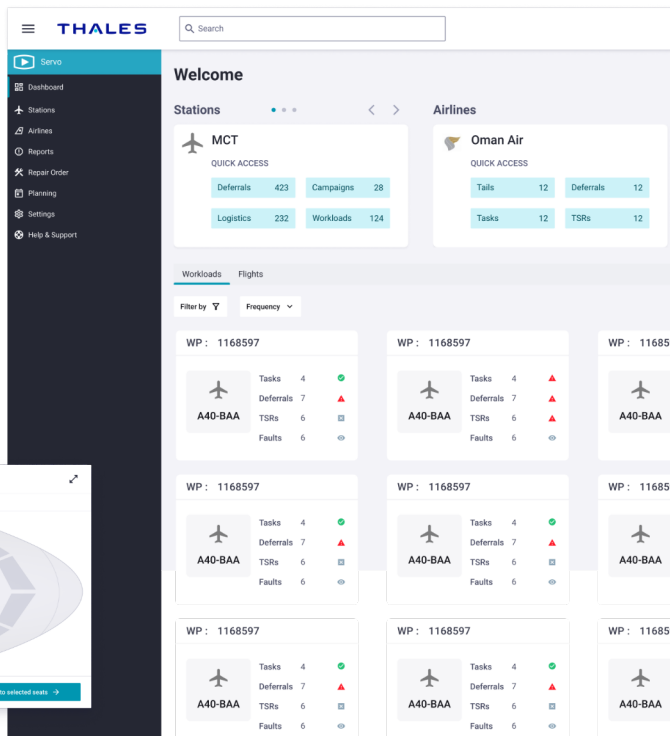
THALES

Search

Servo

Dashboard
Stations
Airlines
Reports
Repair Order
Planning
Settings
Help & Support

Welcome

Stations

MCT
QUICK ACCESS

| Deferrals | 423 | Campaigns | 28 |
|---|---|---|---|
| Logistics | 232 | Workloads | 124 |

Airlines

Oman Air
QUICK ACCESS

| Tails | 12 | Deferrals | 12 |
|---|---|---|---|
| Tasks | 12 | TSRs | 12 |

Workloads Flights

Filter by

Frequency

WP : 1168597
A40-BAA
Tasks 4
Deferrals 7
TSRs 6
Faults 6

WP : 1168597
A40-BAA
Tasks 4
Deferrals 7
TSRs 6
Faults 6

WP : 11685
A40-BAA

WP : 1168597
A40-BAA
Tasks 4
Deferrals 7
TSRs 6
Faults 6

WP : 1168597
A40-BAA
Tasks 4
Deferrals 7
TSRs 6
Faults 6

WP : 11685
A40-BAA

WP : 1168597
A40-BAA
Tasks 4
Deferrals 7
TSRs 6
Faults 6

WP : 1168597
A40-BAA
Tasks 4
Deferrals 7
TSRs 6
Faults 6

WP : 11685
A40-BAA

to selected seats →